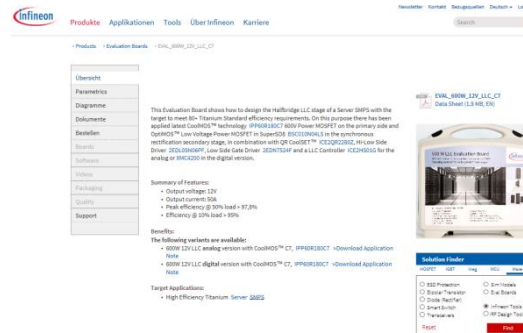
Infineon

Newsletter Kontakt Bezugsquellen Deutsch • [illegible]

Produkte Applikationen Tools Über Infineon Karriere

Search

< Products > Evaluation Boards > EVAL_600W_12V_LLC_C7

Übersicht
Parametrics
Diagramme
Dokumente
Bestellen
Boards
Software
Videos
Packaging
Quality
Support

This Evaluation Board shows how to design the Halfbridge LLC stage of a Server SMPS with the target to meet 80+ Titanium Standard efficiency requirements. On this purpose there has been applied latest CoolMOS™ technology IPP60R180C7 600V Power MOSFET on the primary side and OptiMOS™ Low Voltage Power MOSFET in SuperSO8 BSC010N04LS in the synchronous rectification secondary stage, in combination with QR CoolSET™ ICE2QR2280Z, Hi-Low Side Driver 2EDL05N06PF, Low Side Gate Driver 1EDN7524F and a LLC Controller ICE2HS01G for the analog or XMC4200 in the digital version.

Summary of Features:
• Output voltage: 12V
• Output current: 50A
• Peak efficiency @ 50% load > 97,5%
• Efficiency @ 10% load > 95%

Benefits:
The following variants are available:
• 600W 12V LLC analog version with CoolMOS™ C7, IPP60R180C7 >Download Application Note
• 600W 12V LLC digital version with CoolMOS™ C7, IPP60R180C7 >Download Application Note

Target Applications:
• High Efficiency Titanium Server SMPS

EVAL_600W_12V_LLC_C7
Data Sheet (1.3 MB, EN)

600 W LLC Evaluation Board
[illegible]

Solution Finder
MOSFET IGBT Mag MCU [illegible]

○ ESD Protection ○ Sim Models
○ Bipolar Transistor ○ Eval Boards
○ Diode Rectifier
○ Smart Switch ● Infineon Tools
○ Transceivers ○ HP Design Tool

Reset Find